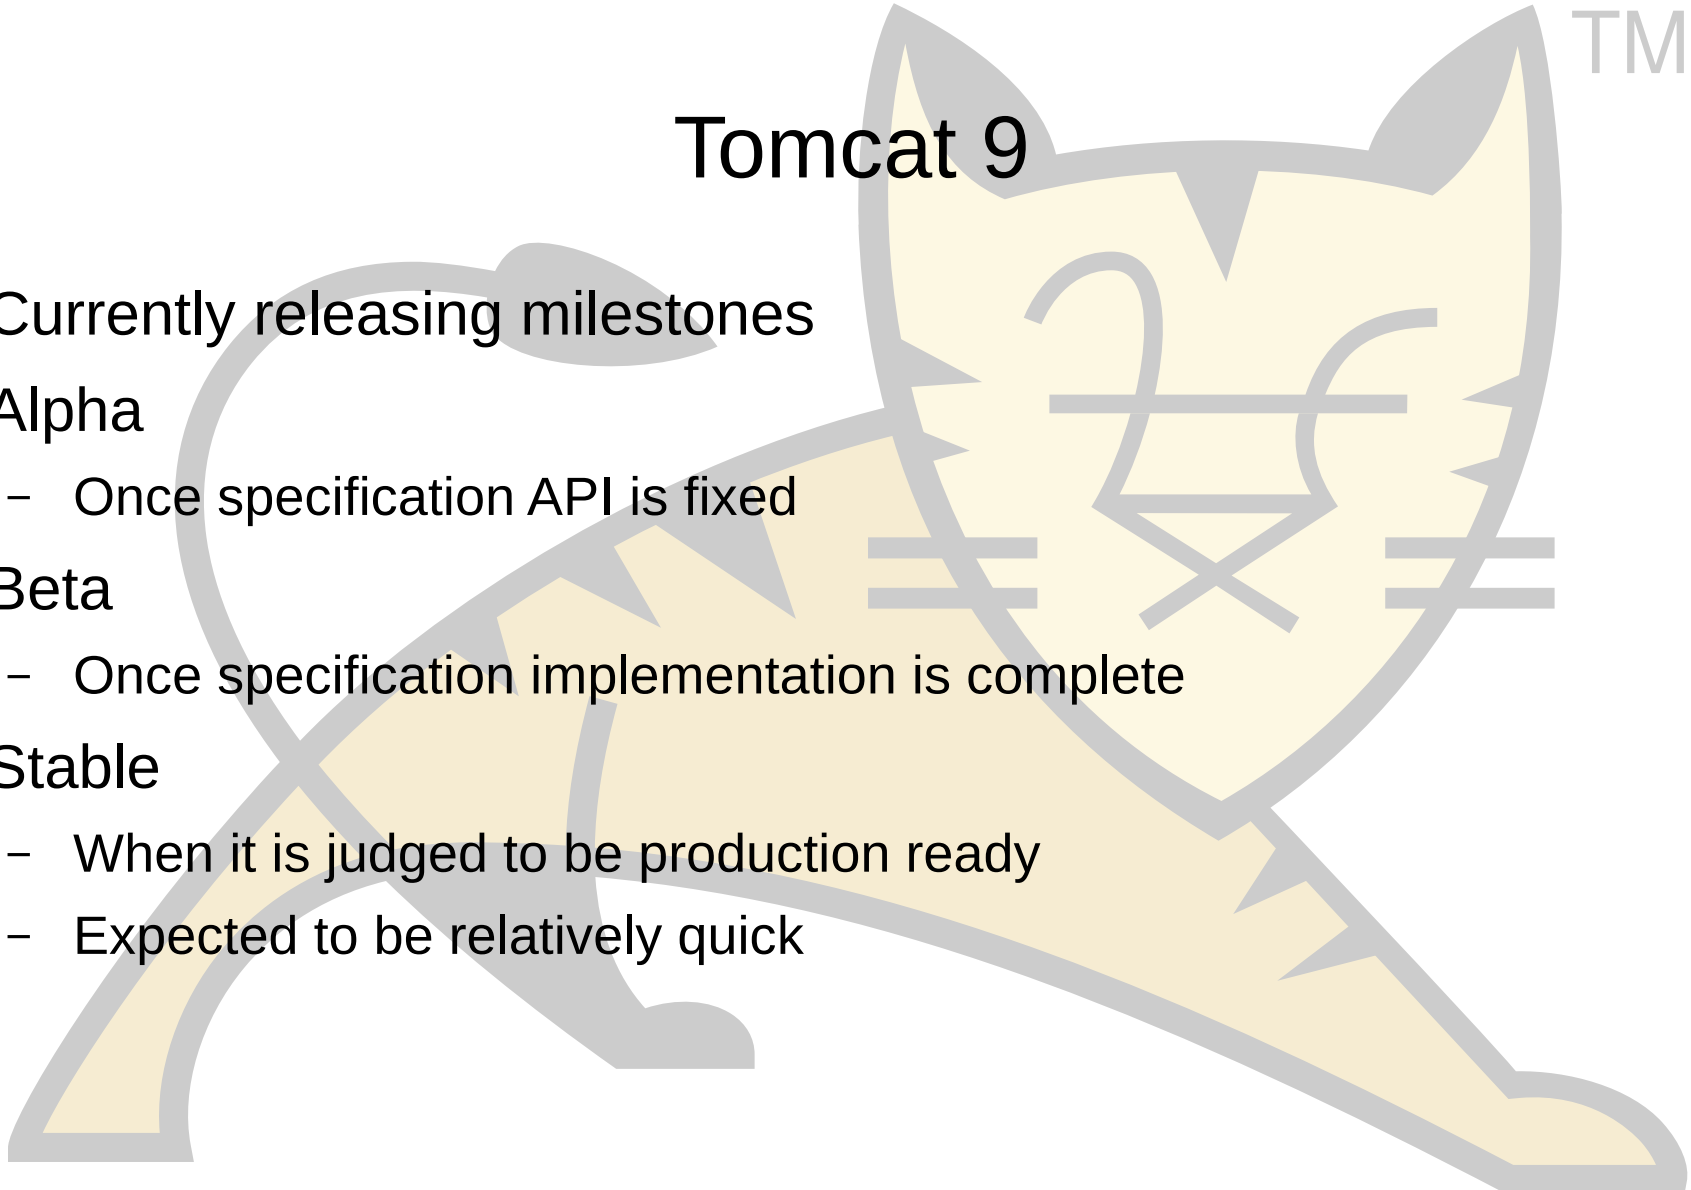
TM

Tomcat 9

Currently releasing milestones

Alpha

– Once specification API is fixed

Beta

– Once specification implementation is complete

Stable

– When it is judged to be production ready

– Expected to be relatively quick